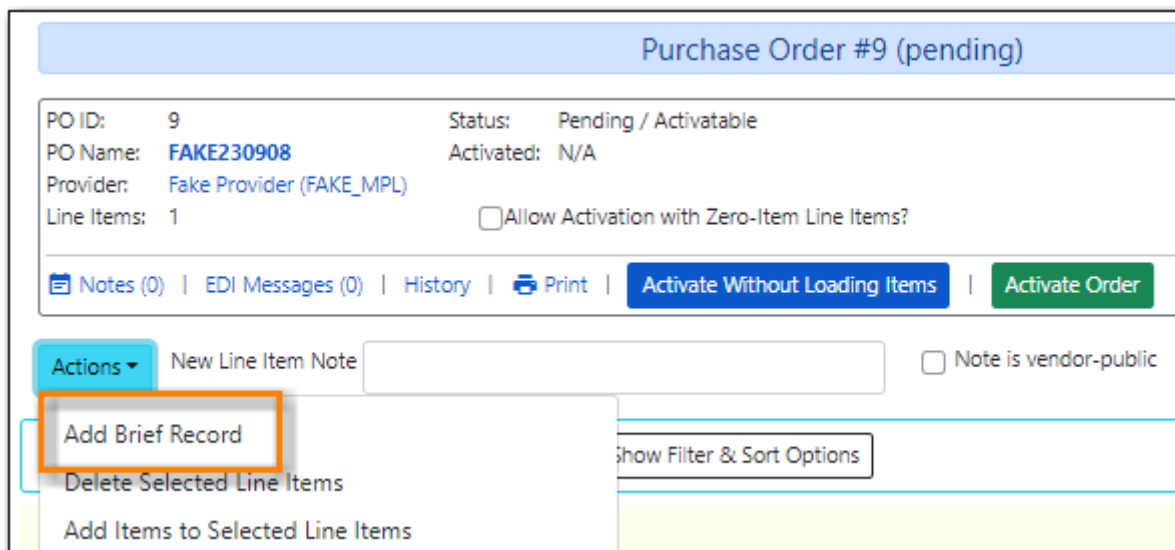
Purchase Order #9 (pending)

PO ID: 9
PO Name: FAKE230908
Provider: Fake Provider (FAKE_MPL)
Line Items: 1

Status: Pending / Activatable
Activated: N/A

Allow Activation with Zero-Item Line Items?

Notes (0) | EDI Messages (0) | History | Print | Activate Without Loading Items | Activate Order

Actions
New Line Item Note
Note is vendor-public

Add Brief Record
Delete Selected Line Items
Add Items to Selected Line Items

Show Filter & Sort Options